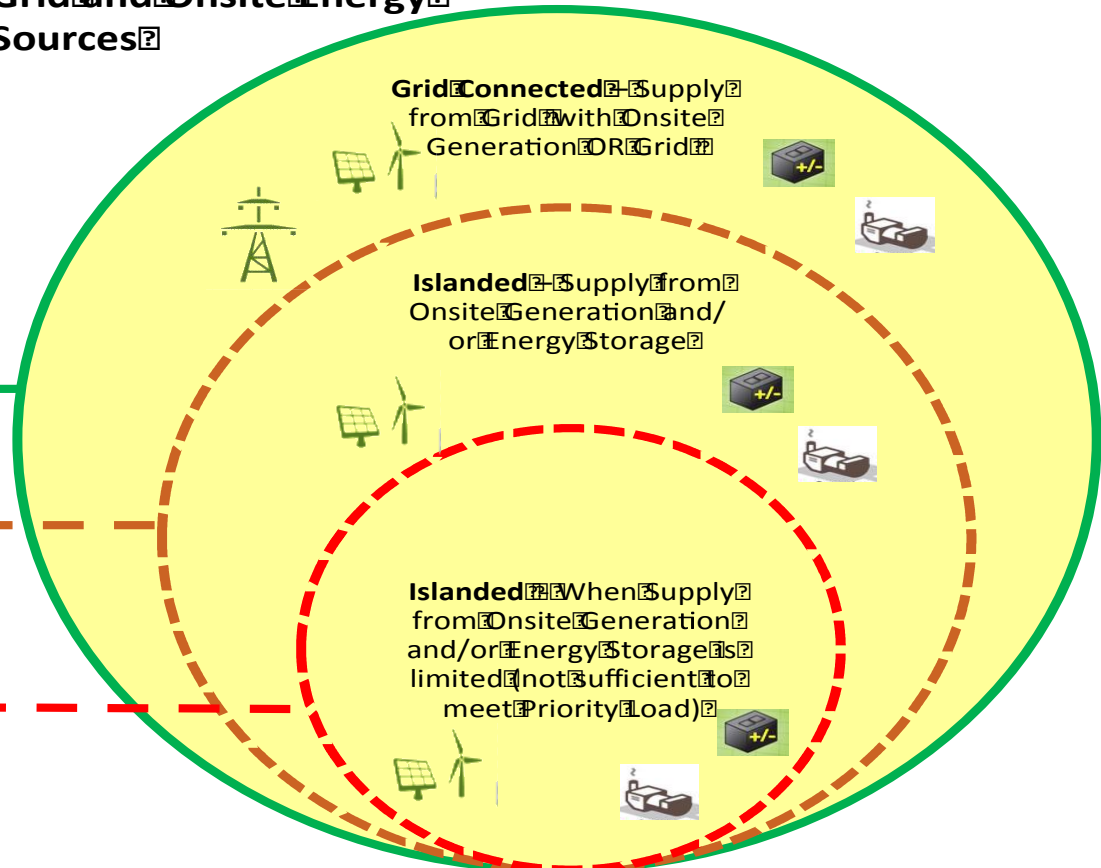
Grid and Onsite Energy
Sources

Grid Connected – Supply from Grid with Onsite Generation OR Grid

+/-

Islanded – Supply from Onsite Generation and/or Energy Storage

+/-

Islanded – When Supply from Onsite Generation and/or Energy Storage is limited (not sufficient to meet Priority Load)

+/-